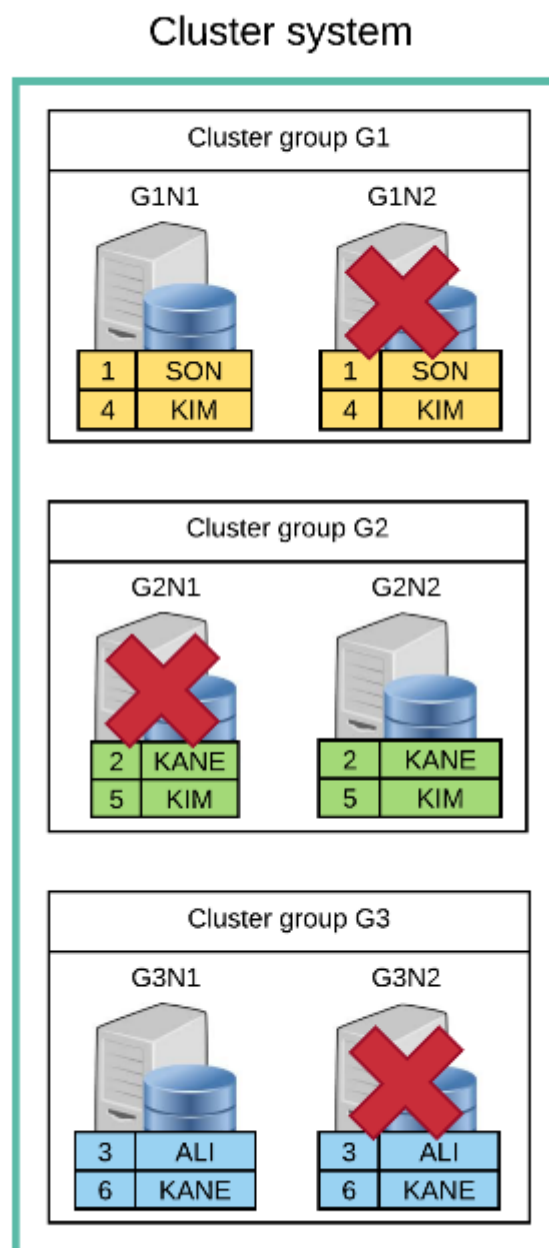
Cluster system

Cluster group G1

G1N1

| 1 | SON |
|---|---|
| 4 | KIM |

G1N2

| 1 | SON |
|---|---|
| 4 | KIM |

Cluster group G2

G2N1

| 2 | KANE |
|---|---|
| 5 | KIM |

G2N2

| 2 | KANE |
|---|---|
| 5 | KIM |

Cluster group G3

G3N1

| 3 | ALI |
|---|---|
| 6 | KANE |

G3N2

| 3 | ALI |
|---|---|
| 6 | KANE |